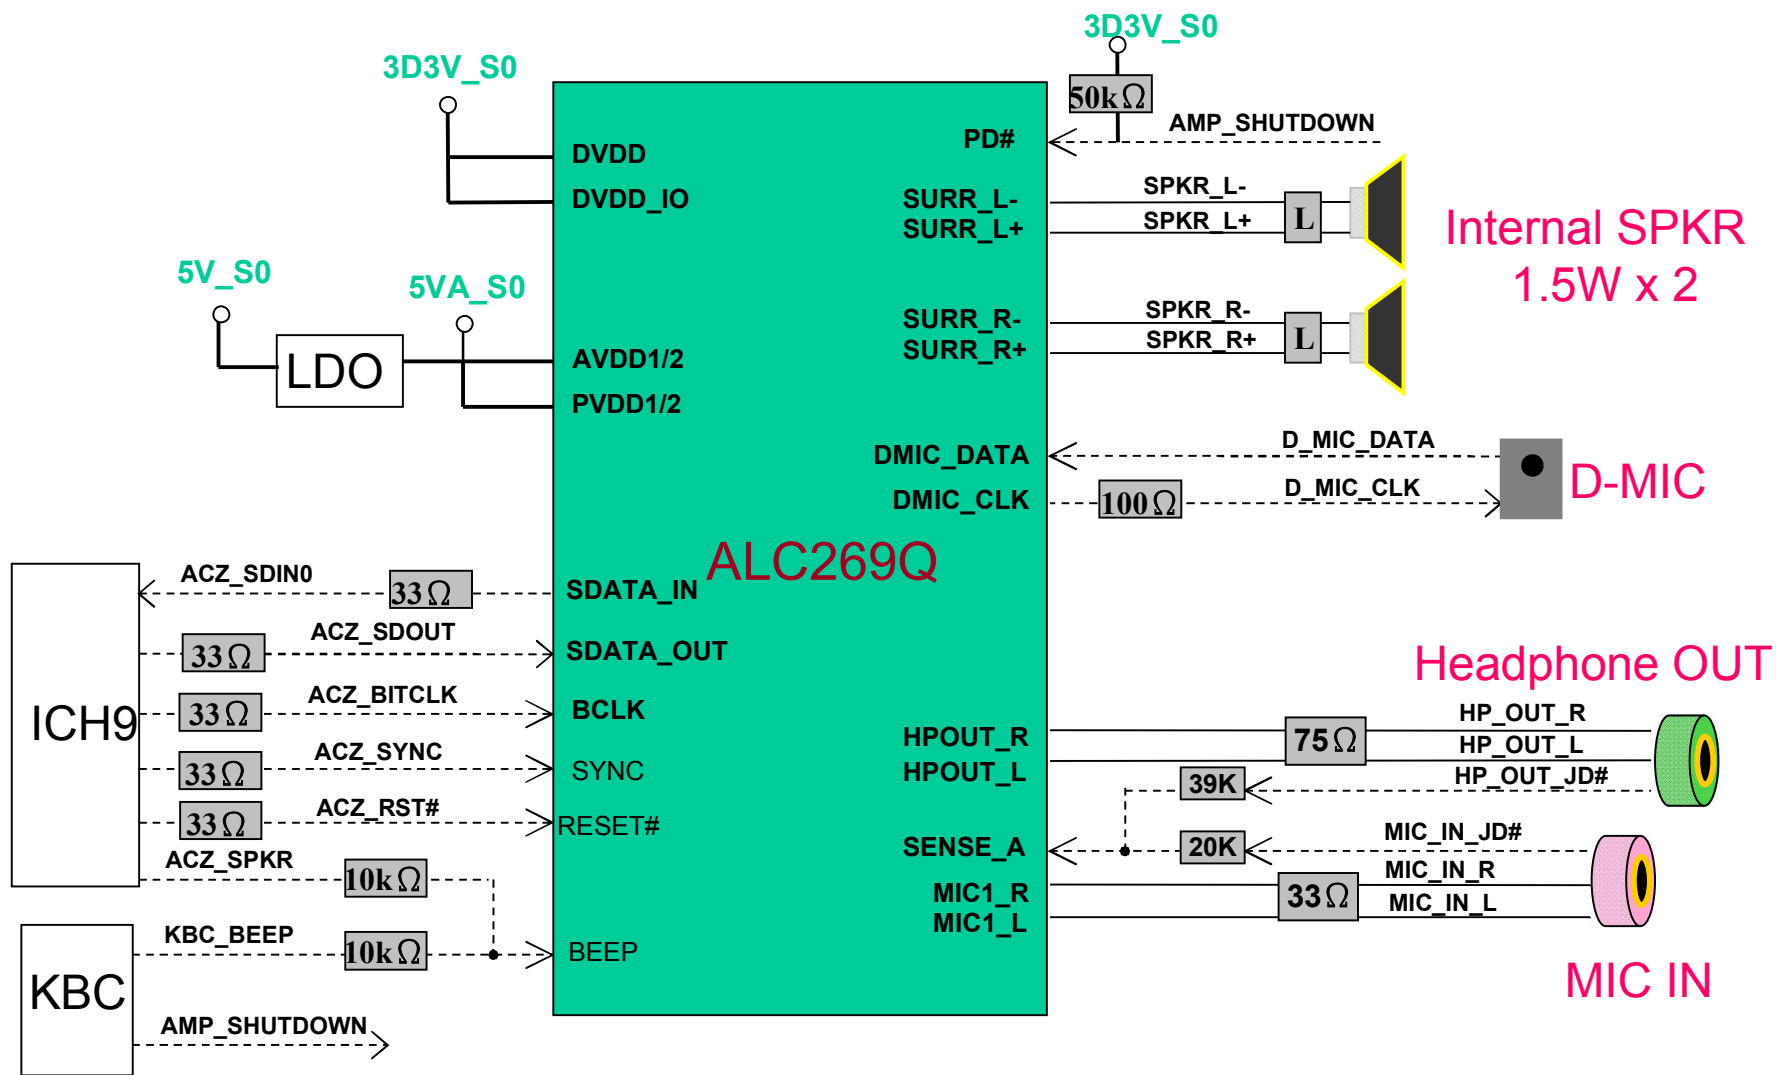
3D3V_S0

3D3V_S0

50k$\Omega$

AMP_SHUTDOWN

DVDD

PD#

DVDD_IO

SPKR_L-

SURR_L-

SPKR_L+

SURR_L+

L

Internal SPKR
1.5W x 2

5V_S0

5VA_S0

SURR_R-

SPKR_R-

SURR_R+

SPKR_R+

L

LDO

AVDD1/2

PVDD1/2

D_MIC_DATA

DMIC_DATA

DMIC_CLK

100$\Omega$

D_MIC_CLK

D-MIC

ACZ_SDIN0

33$\Omega$

SDATA_IN

ALC269Q

33$\Omega$

ACZ_SDOUT

SDATA_OUT

Headphone OUT

33$\Omega$

ACZ_BITCLK

BCLK

ICH9

HPOUT_R

75$\Omega$

HP_OUT_R

HP_OUT_L

33$\Omega$

ACZ_SYNC

SYNC

HPOUT_L

39K

HP_OUT_JD#

33$\Omega$

ACZ_RST#

RESET#

ACZ_SPKR

10k$\Omega$

SENSE_A

20K

MIC_IN_JD#

MIC1_R

33$\Omega$

MIC_IN_R

MIC1_L

MIC_IN_L

KBC_BEEP

10k$\Omega$

BEEP

KBC

MIC IN

AMP_SHUTDOWN